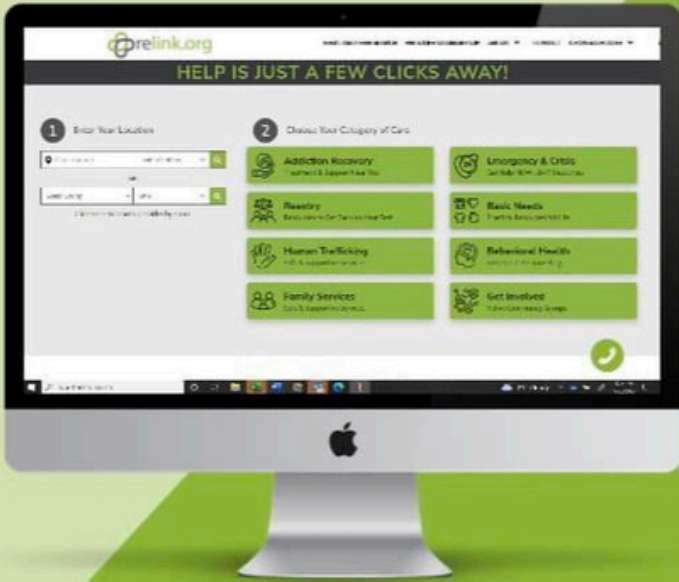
relink.org

HELP IS JUST A FEW CLICKS AWAY!

1 Enter Your Location

2 Choose Your Category of Care

Addiction Recovery

Emergency & Crisis

Reentry

Basic Needs

Human Trafficking

Behavioral Health

Family Services

Get Involved